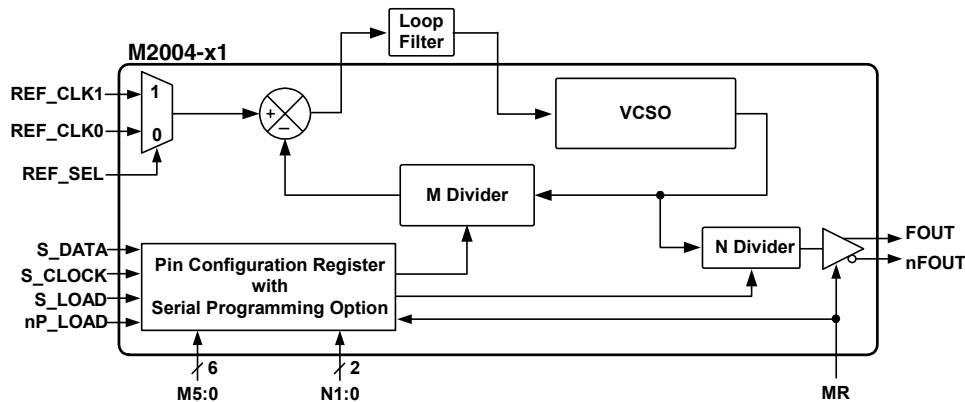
Loop Filter

M2004-x1

REF_CLK1
REF_CLK0
REF_SEL

1
0

+
–

VCSO

M Divider

N Divider

FOUT
nFOUT

S_DATA
S_CLOCK
S_LOAD
nP_LOAD

Pin Configuration Register with Serial Programming Option

6
2

M5:0
N1:0
MR